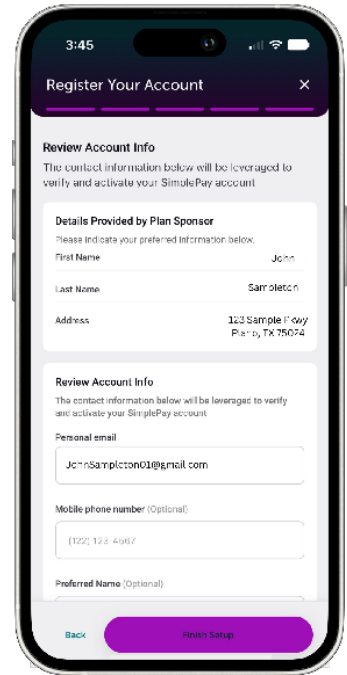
3:45

Register Your Account ×

Review Account Info
The contact information below will be leveraged to verify and activate your SimplePay account

Details Provided by Plan Sponsor
Please indicate your preferred information below.

| | |
|---|---|
| First Name | John |
| Last Name | Sampleton |
| Address | 123 Sample Pkwy Plano, TX 75024 |

Review Account Info
The contact information below will be leveraged to verify and activate your SimplePay account

Personal email
JohnSampleton01@gmail.com

Mobile phone number (Optional)
(122) 133-4567

Preferred Name (Optional)

Back
Finish Setup